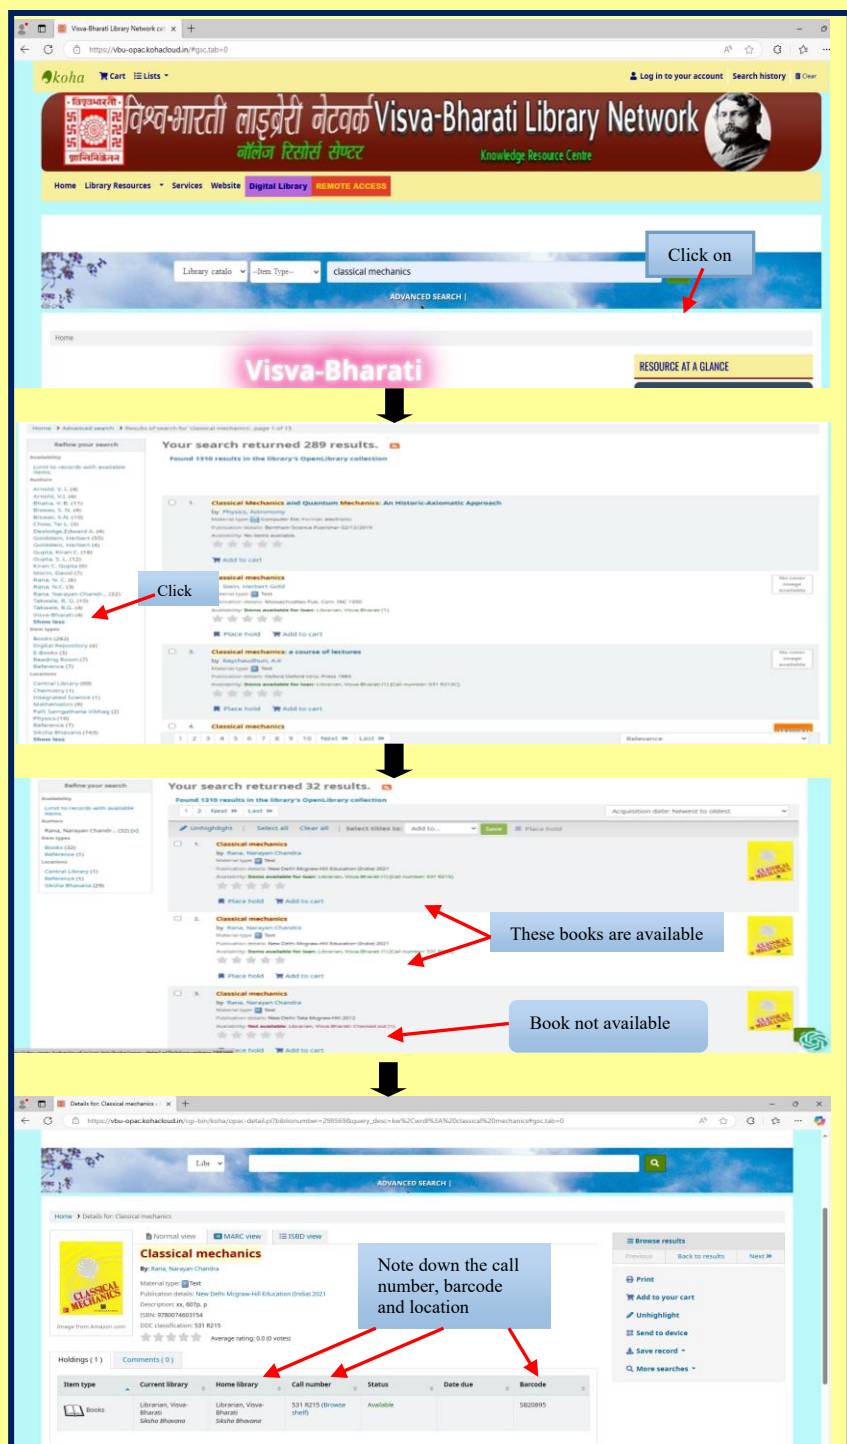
Visva-Bharati Library Network ca ×
https://vbu-opac.kohacloud.in/#gsc.tab=0

koha Cart Lists
Log in to your account Search history Clear

विश्वभारती लाइब्रेरी नेटवर्क Visva-Bharati Library Network
नॉलेज रिसोर्स सेण्टर Knowledge Resource Centre

Home Library Resources Services Website Digital Library REMOTE ACCESS

Library catalo --Item Type-- classical mechanics
ADVANCED SEARCH |

Click on

Home

Visva-Bharati

RESOURCE AT A GLANCE

Home › Advanced search › Results of search for 'classical mechanics', page 1 of 15

Refine your search
Your search returned 289 results.
Found 1310 results in the library's OpenLibrary collection

Availability
Limit to records with available items
Authors
Arnold, V. I. (4)
Arnold, V.I. (4)
Bhatia, V. B. (11)
Biswas, S. N. (4)
Biswas, S.N. (10)
Chow, Tai L. (3)
Desloge, Edward A. (4)
Goldstein, Herbert (55)
Goldstein, Herbert (4)
Gupta, Kiran C. (18)
Gupta, S. L. (12)
Kiran C. Gupta (6)
Morin, David (7)
Rana, N. C. (6)
Rana, N.C. (9)
Rana, Narayan Chandr... (32)
Takwale, R. G. (13)
Takwale, R.G. (4)
Visva-Bharati (4)
Show less
Item types
Books (262)
Digital Repository (4)
E-Books (3)
Reading Room (7)
Reference (7)
Locations
Central Library (69)
Chemistry (1)
Integrated Science (1)
Mathematics (8)
Palli Samgathana Vibhag (2)
Physics (10)
Reference (7)
Siksha Bhavana (143)
Show less

1. Classical Mechanics and Quantum Mechanics: An Historic-Axiomatic Approach
by Physics, Astronomy
Material type: Computer file; Format: electronic
Publication details: Bentham Science Publisher 02/12/2019
Availability: No items available.
Add to cart

Click

Classical mechanics
Stein, Herbert Gold
Material type: Text
Publication details: Massachusettes Pub. Corn. INC 1950
Availability: Items available for loan: Librarian, Visva-Bharati (1)
Place hold Add to cart
No cover image available

3. Classical mechanics: a course of lectures
by Raychaudhuri, A.K
Material type: Text
Publication details: Oxford Oxford Univ. Press 1983
Availability: Items available for loan: Librarian, Visva-Bharati (1)[Call number: 531 R210C].
Place hold Add to cart
No cover image available

4. Classical mechanics

1 2 3 4 5 6 7 8 9 10 Next » Last »
Relevance

Refine your search
Your search returned 32 results.
Found 1310 results in the library's OpenLibrary collection
Availability
Limit to records with available items
Authors
Rana, Narayan Chandr... (32) [x]
Item types
Books (32)
Reference (1)
Locations
Central Library (1)
Reference (1)
Siksha Bhavana (29)

1 2 Next » Last »
Acquisition date: Newest to oldest
Unhighlight | Select all Clear all | Select titles to: Add to... Save Place hold

1. Classical mechanics
by Rana, Narayan Chandra
Material type: Text
Publication details: New Delhi Mcgraw-Hill Education (India) 2021
Availability: Items available for loan: Librarian, Visva-Bharati (1)[Call number: 531 R215].
Place hold Add to cart

2. Classical mechanics
by Rana, Narayan Chandra
Material type: Text
Publication details: New Delhi Mcgraw-Hill Education (India) 2021
Availability: Items available for loan: Librarian, Visva-Bharati (1)[Call number: 531 R215].
Place hold Add to cart

These books are available

3. Classical mechanics
by Rana, Narayan Chandra
Material type: Text
Publication details: New Delhi Tata Mcgraw-Hill 2012
Availability: Not available: Librarian, Visva-Bharati: Checked out (1).
Place hold Add to cart

Book not available

Details for: Classical mechanics ×
https://vbu-opac.kohacloud.in/cgi-bin/koha/opac-detail.pl?biblionumber=29R569&query_desc=kw%2Cwrdl%3A%20classical%20mechanics#gsc.tab=0

Libr
ADVANCED SEARCH |

Home › Details for: Classical mechanics

Normal view MARC view ISBD view
Classical mechanics
By: Rana, Narayan Chandra
Material type: Text
Publication details: New Delhi Mcgraw-Hill Education (India) 2021
Description: xx, 607p. p
ISBN: 9780074603154
DDC classification: 531 R215
Average rating: 0.0 (0 votes)
Image from Amazon.com

Note down the call number, barcode and location

Browse results
Previous Back to results Next »
Print
Add to your cart
Unhighlight
Send to device
Save record
More searches

Holdings ( 1 ) Comments ( 0 )

| Item type | Current library | Home library | Call number | Status | Date due | Barcode |
|---|---|---|---|---|---|---|
| Books | Librarian, Visva-Bharati Siksha Bhavana | Librarian, Visva-Bharati Siksha Bhavana | 531 R215 (Browse shelf) | Available | | SB20895 |